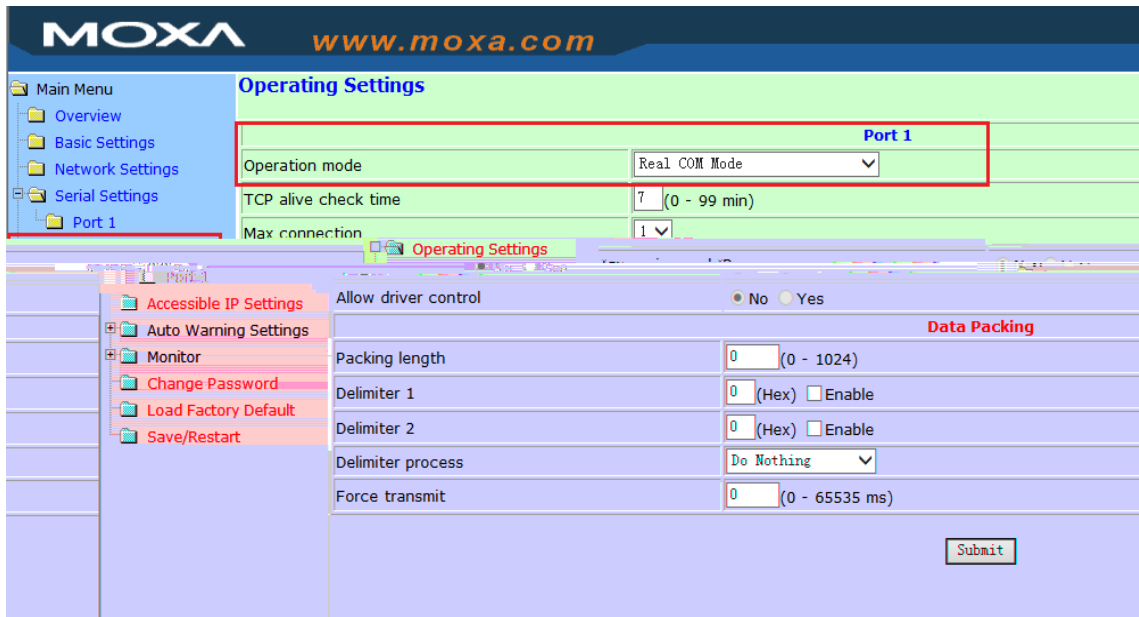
MOXA www.moxa.com

Main Menu
Overview
Basic Settings
Network Settings
Serial Settings
Port 1
Operating Settings
Accessible IP Settings
Auto Warning Settings
Monitor
Change Password
Load Factory Default
Save/Restart

Operating Settings

| Port 1 | |
|---|---|
| Operation mode | Real COM Mode |
| TCP alive check time | 7 (0 - 99 min) |
| Max connection | 1 |
| Allow driver control | No Yes |
| Data Packing | |
| Packing length | 0 (0 - 1024) |
| Delimiter 1 | 0 (Hex) Enable |
| Delimiter 2 | 0 (Hex) Enable |
| Delimiter process | Do Nothing |
| Force transmit | 0 (0 - 65535 ms) |

Submit